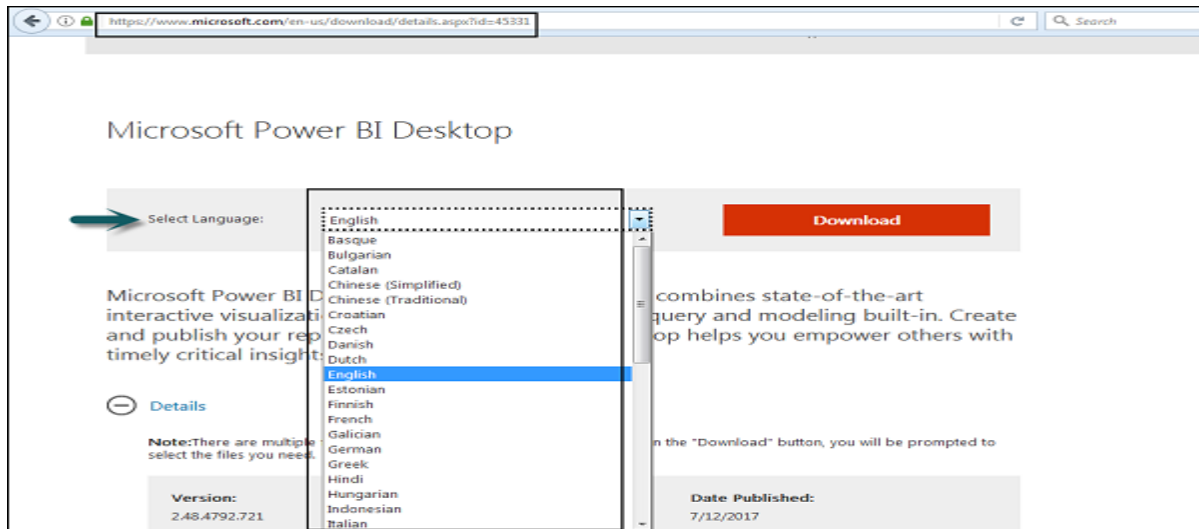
https://www.microsoft.com/en-us/download/details.aspx?id=45331

Search

Microsoft Power BI Desktop

Select Language:

English

Download

Basque
Bulgarian
Catalan
Chinese (Simplified)
Chinese (Traditional)
Croatian
Czech
Danish
Dutch
English
Estonian
Finnish
French
Galician
German
Greek
Hindi
Hungarian
Indonesian
Italian

Microsoft Power BI D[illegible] combines state-of-the-art interactive visualizati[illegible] query and modeling built-in. Create and publish your rep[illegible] op helps you empower others with timely critical insight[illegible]

Details

Note:There are multiple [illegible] n the "Download" button, you will be prompted to select the files you need.

Version:
2.48.4792.721

Date Published:
7/12/2017